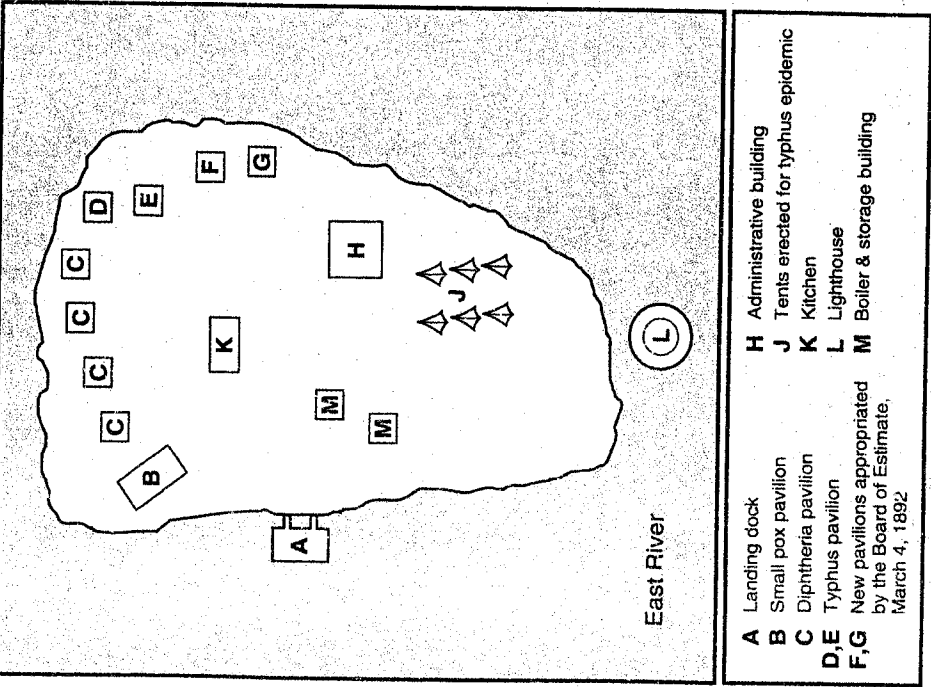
A
B
C
C
C
C
D
E
F
G
H
J
K
M
M
L

East River

A Landing dock
B Small pox pavilion
C Diphtheria pavilion
D,E Typhus pavilion
F,G New pavilions appropriated by the Board of Estimate, March 4, 1892
H Administrative building
J Tents erected for typhus epidemic
K Kitchen
L Lighthouse
M Boiler & storage building